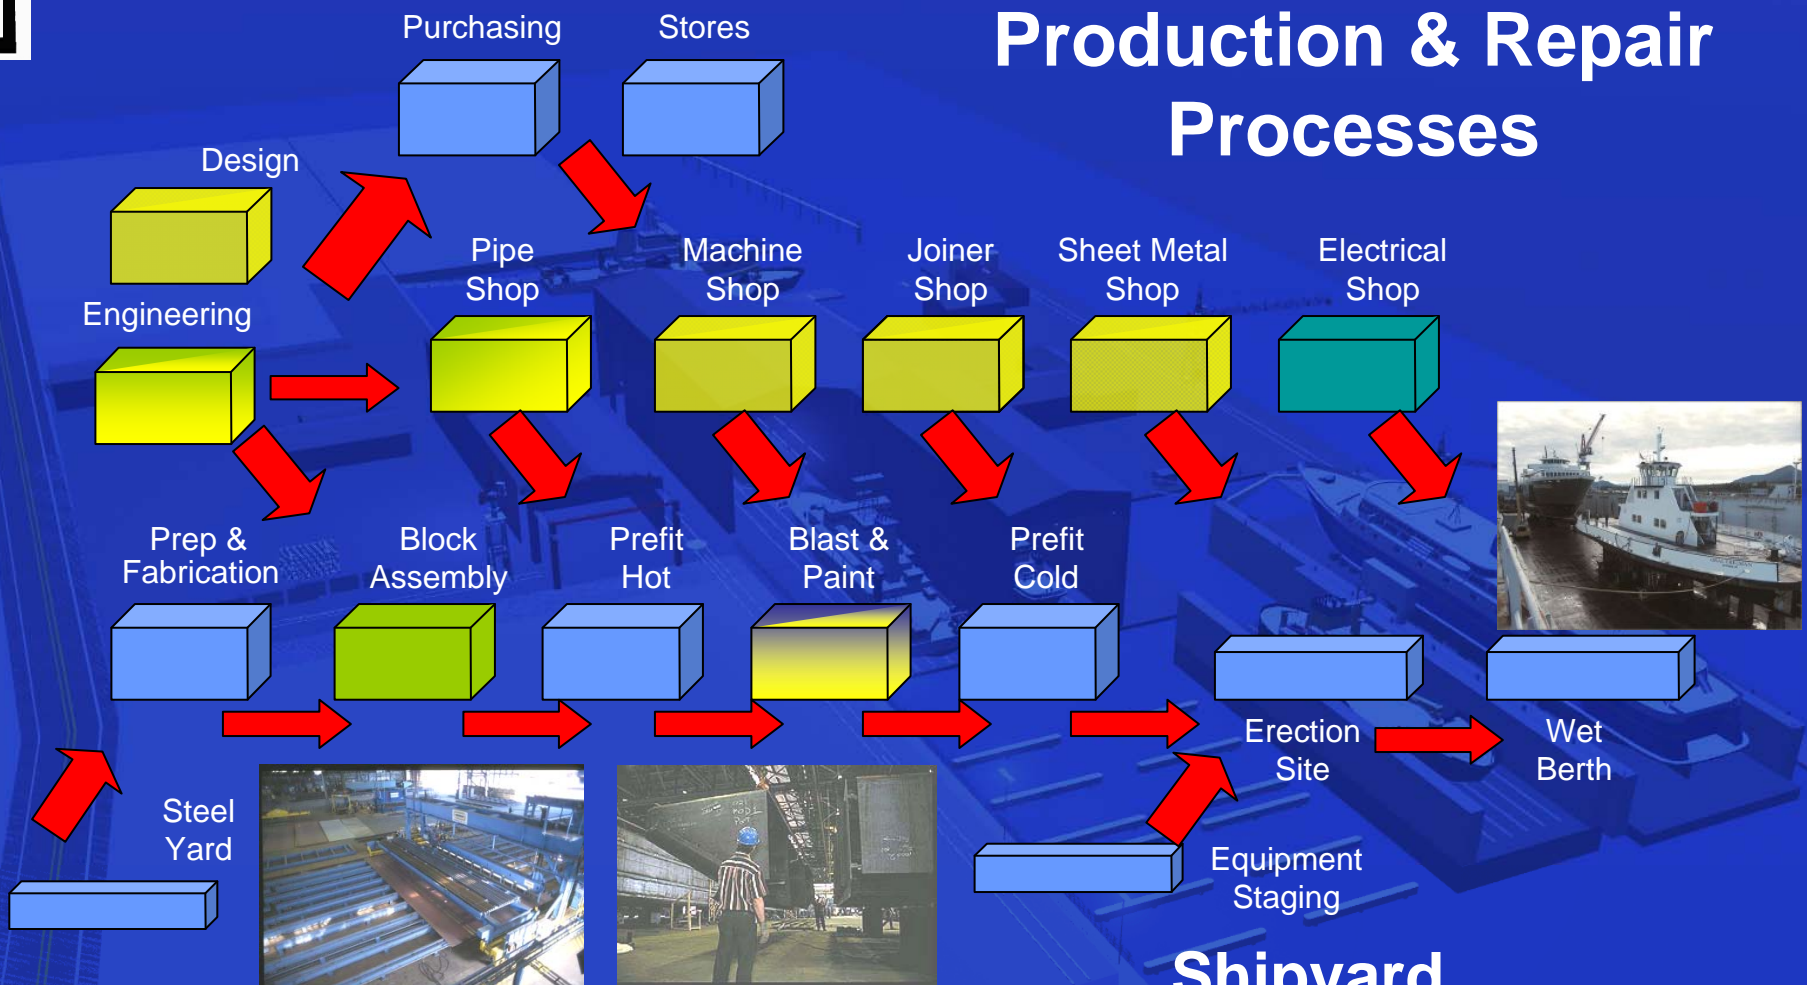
Production & Repair Processes

Purchasing

Stores

Design

Engineering

Pipe Shop

Machine Shop

Joiner Shop

Sheet Metal Shop

Electrical Shop

Prep & Fabrication

Block Assembly

Prefit Hot

Blast & Paint

Prefit Cold

Erection Site

Wet Berth

Steel Yard

Equipment Staging

Shipyard